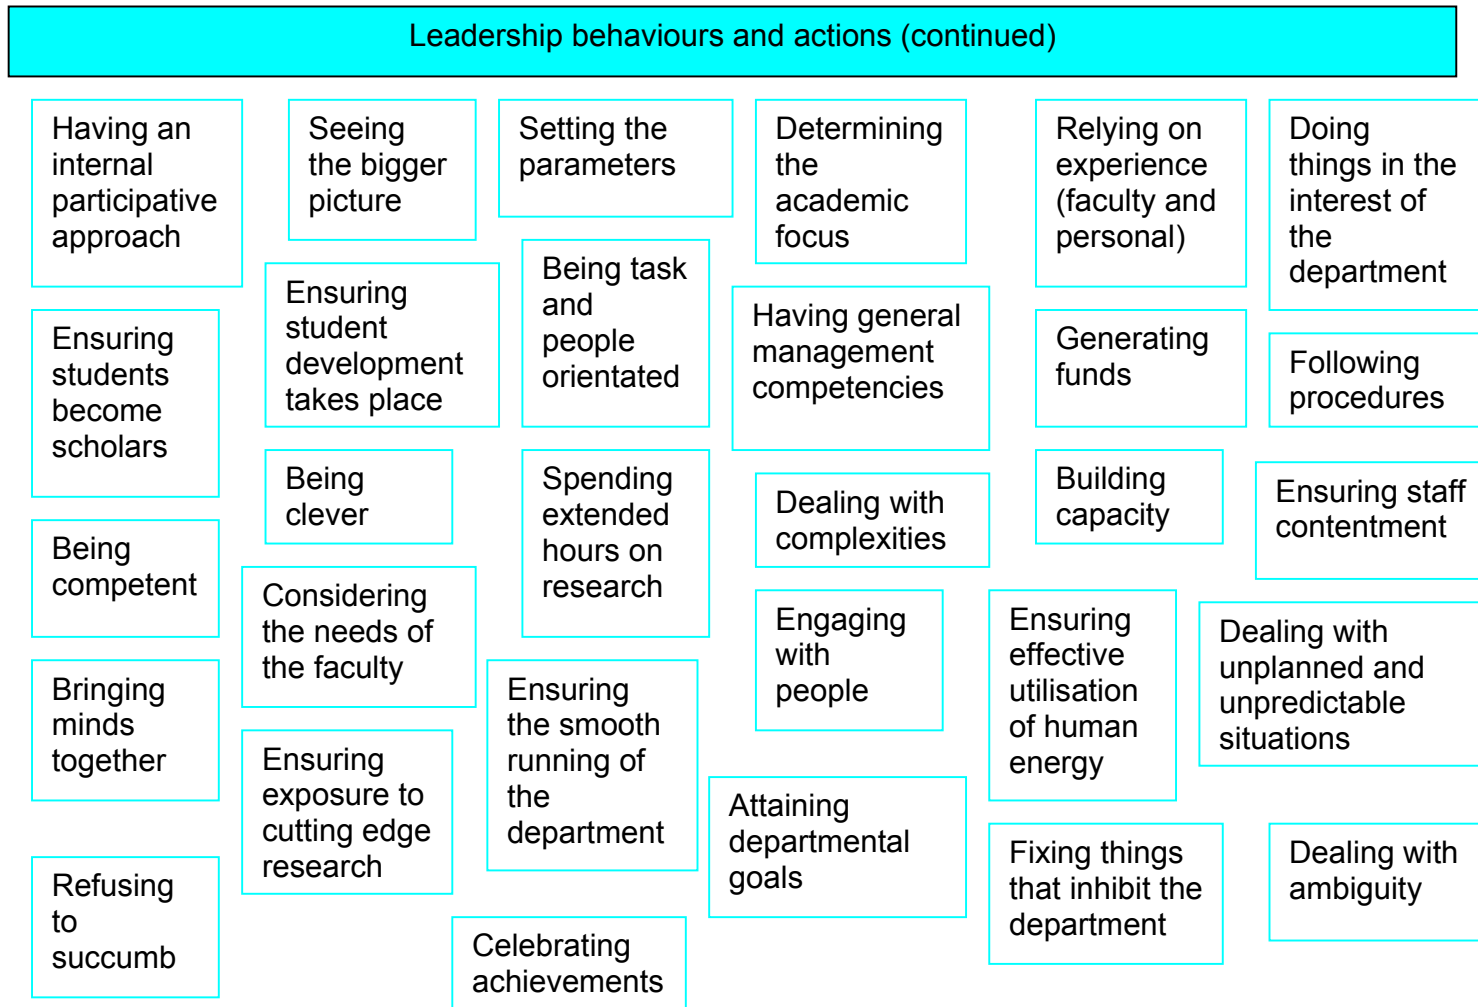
Leadership behaviours and actions (continued)

Having an internal participative approach

Ensuring students become scholars

Being competent

Bringing minds together

Refusing to succumb

Seeing the bigger picture

Ensuring student development takes place

Being clever

Considering the needs of the faculty

Ensuring exposure to cutting edge research

Setting the parameters

Being task and people orientated

Spending extended hours on research

Ensuring the smooth running of the department

Celebrating achievements

Determining the academic focus

Having general management competencies

Dealing with complexities

Engaging with people

Attaining departmental goals

Relying on experience (faculty and personal)

Generating funds

Building capacity

Ensuring effective utilisation of human energy

Fixing things that inhibit the department

Doing things in the interest of the department

Following procedures

Ensuring staff contentment

Dealing with unplanned and unpredictable situations

Dealing with ambiguity